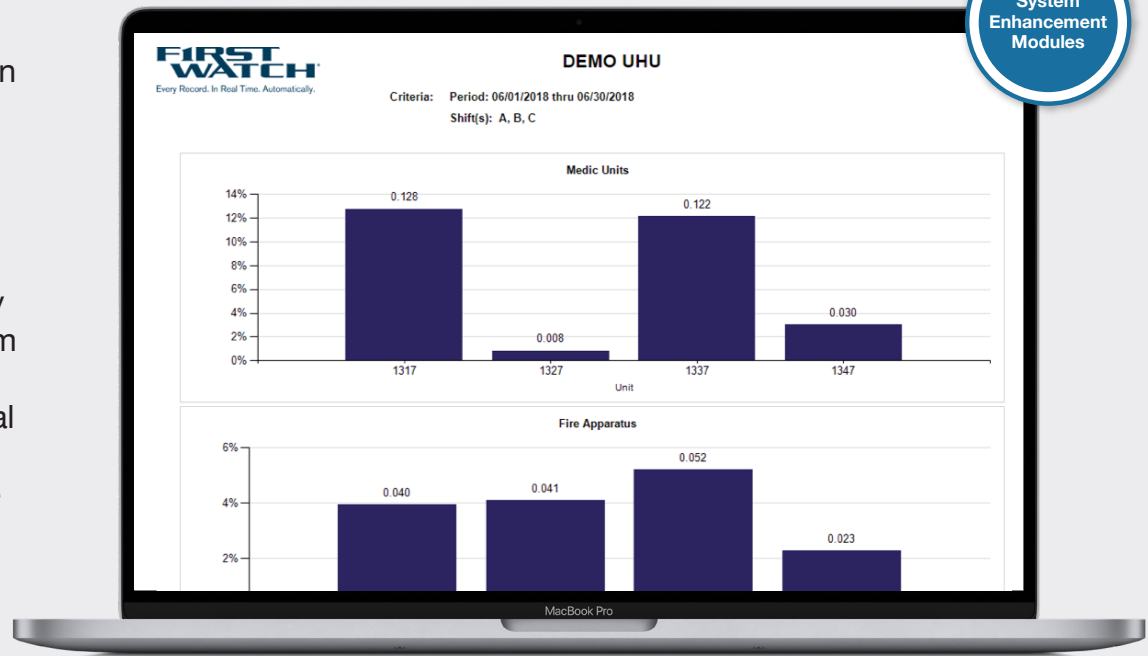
n

y
m

al

FIRST WATCH
Every Record. In Real Time. Automatically.

DEMO UHU

Criteria: Period: 06/01/2018 thru 06/30/2018
Shift(s): A, B, C

System Enhancement Modules

Medic Units

14%
12%
10%
8%
6%
4%
2%
0%

0.128
0.008
0.122
0.030

1317
1327
1337
1347
Unit

Fire Apparatus

6%
4%
2%

0.040
0.041
0.052
0.023

MacBook Pro